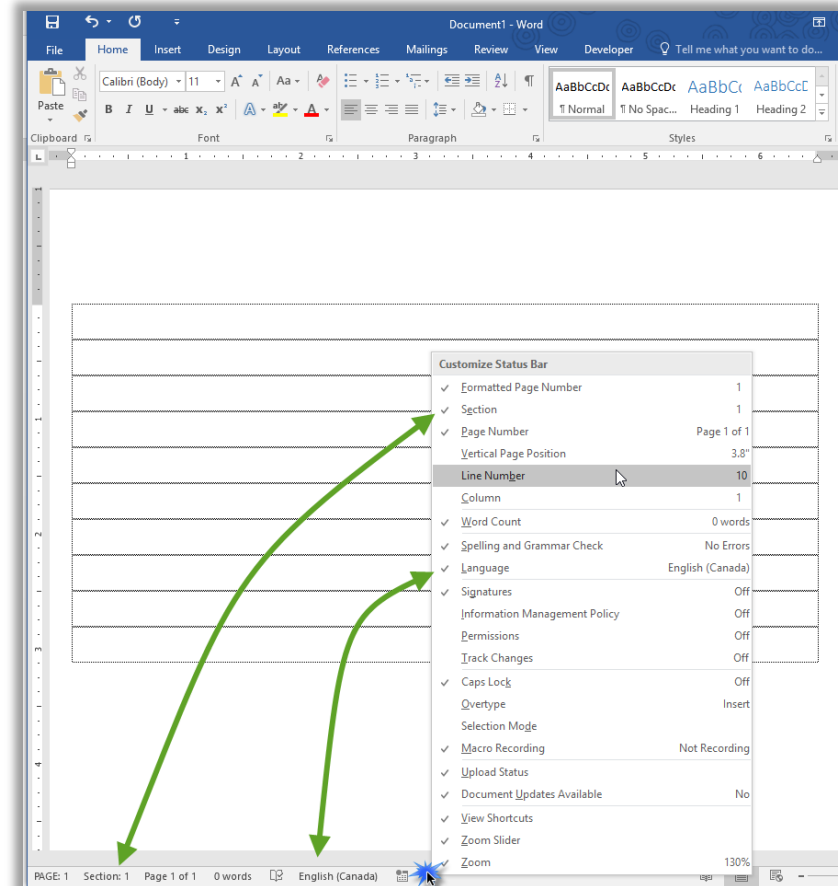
Document1 - Word

File Home Insert Design Layout References Mailings Review View Developer Tell me what you want to do...

Paste

Calibri (Body) 11

B I U abc $x_2$ $x^2$ A

AaBbCcDc ¶ Normal

AaBbCcDc ¶ No Spac...

AaBbCc Heading 1

AaBbCcD Heading 2

Clipboard Font Paragraph Styles

Customize Status Bar

| | | |
|---|---|---|
| ✓ | Formatted Page Number | 1 |
| ✓ | Section | 1 |
| ✓ | Page Number | Page 1 of 1 |
| | Vertical Page Position | 3.8" |
| | Line Number | 10 |
| | Column | 1 |
| ✓ | Word Count | 0 words |
| ✓ | Spelling and Grammar Check | No Errors |
| ✓ | Language | English (Canada) |
| ✓ | Signatures | Off |
| | Information Management Policy | Off |
| | Permissions | Off |
| | Track Changes | Off |
| ✓ | Caps Lock | Off |
| | Overtype | Insert |
| | Selection Mode | |
| ✓ | Macro Recording | Not Recording |
| ✓ | Upload Status | |
| ✓ | Document Updates Available | No |
| ✓ | View Shortcuts | |
| ✓ | Zoom Slider | |
| ✓ | Zoom | 130% |

PAGE: 1 Section: 1 Page 1 of 1 0 words English (Canada)